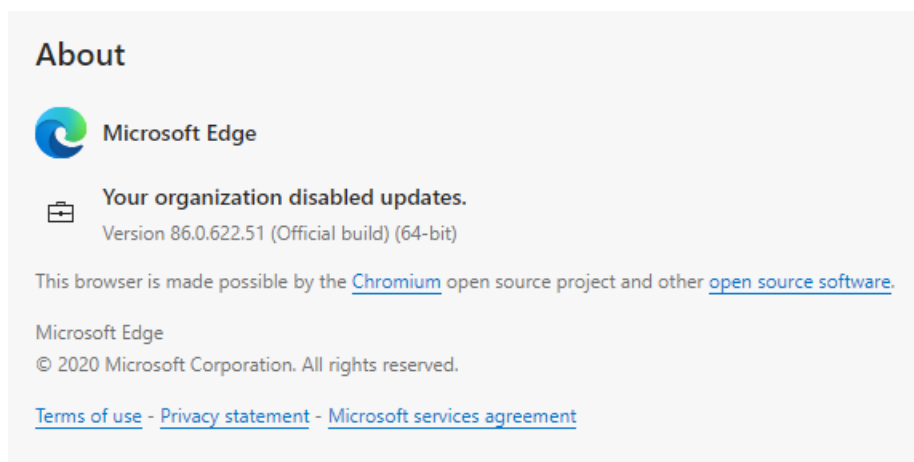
About

Microsoft Edge

Your organization disabled updates.
Version 86.0.622.51 (Official build) (64-bit)

This browser is made possible by the Chromium open source project and other open source software.

Microsoft Edge
© 2020 Microsoft Corporation. All rights reserved.

Terms of use - Privacy statement - Microsoft services agreement